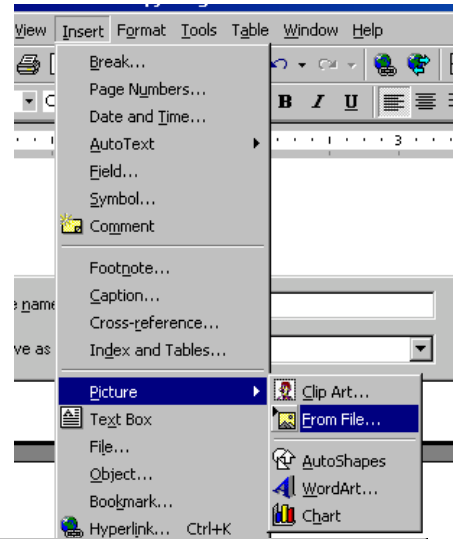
View Insert Format Tools Table Window Help

Break...
Page Numbers...
Date and Time...
AutoText
Field...
Symbol...
Comment

Footnote...
Caption...
Cross-reference...
Index and Tables...

Picture
Text Box
File...
Object...
Bookmark...
Hyperlink... Ctrl+K

Clip Art...
From File...

AutoShapes
WordArt...
Chart

B I U

3

e name
ve as